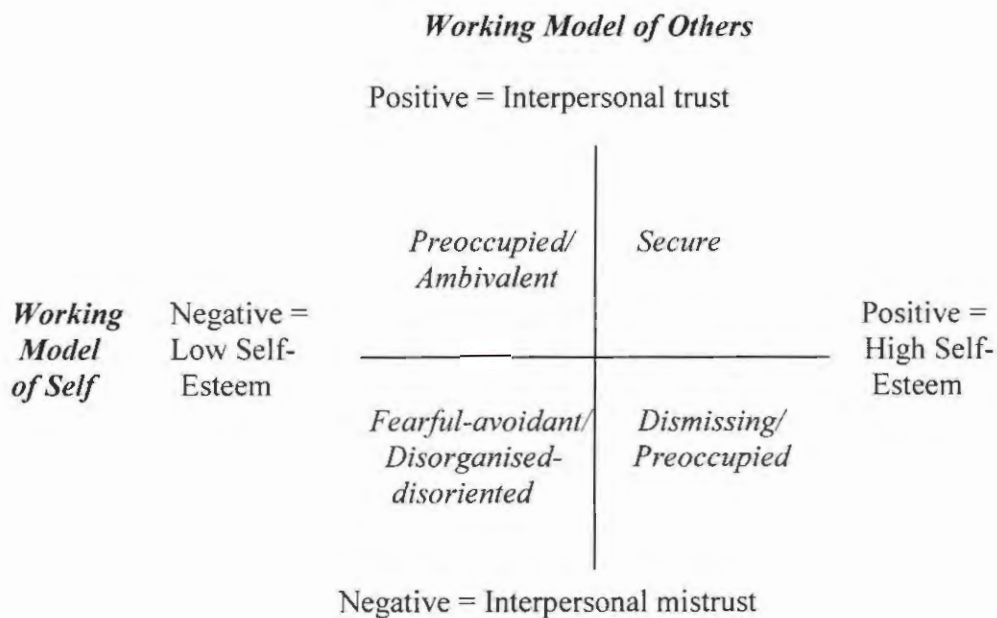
Working Model of Others

Positive = Interpersonal trust

Preoccupied/ Ambivalent

Secure

Working Model of Self

Negative = Low Self-Esteem

Positive = High Self-Esteem

Fearful-avoidant/ Disorganised-disoriented

Dismissing/ Preoccupied

Negative = Interpersonal mistrust